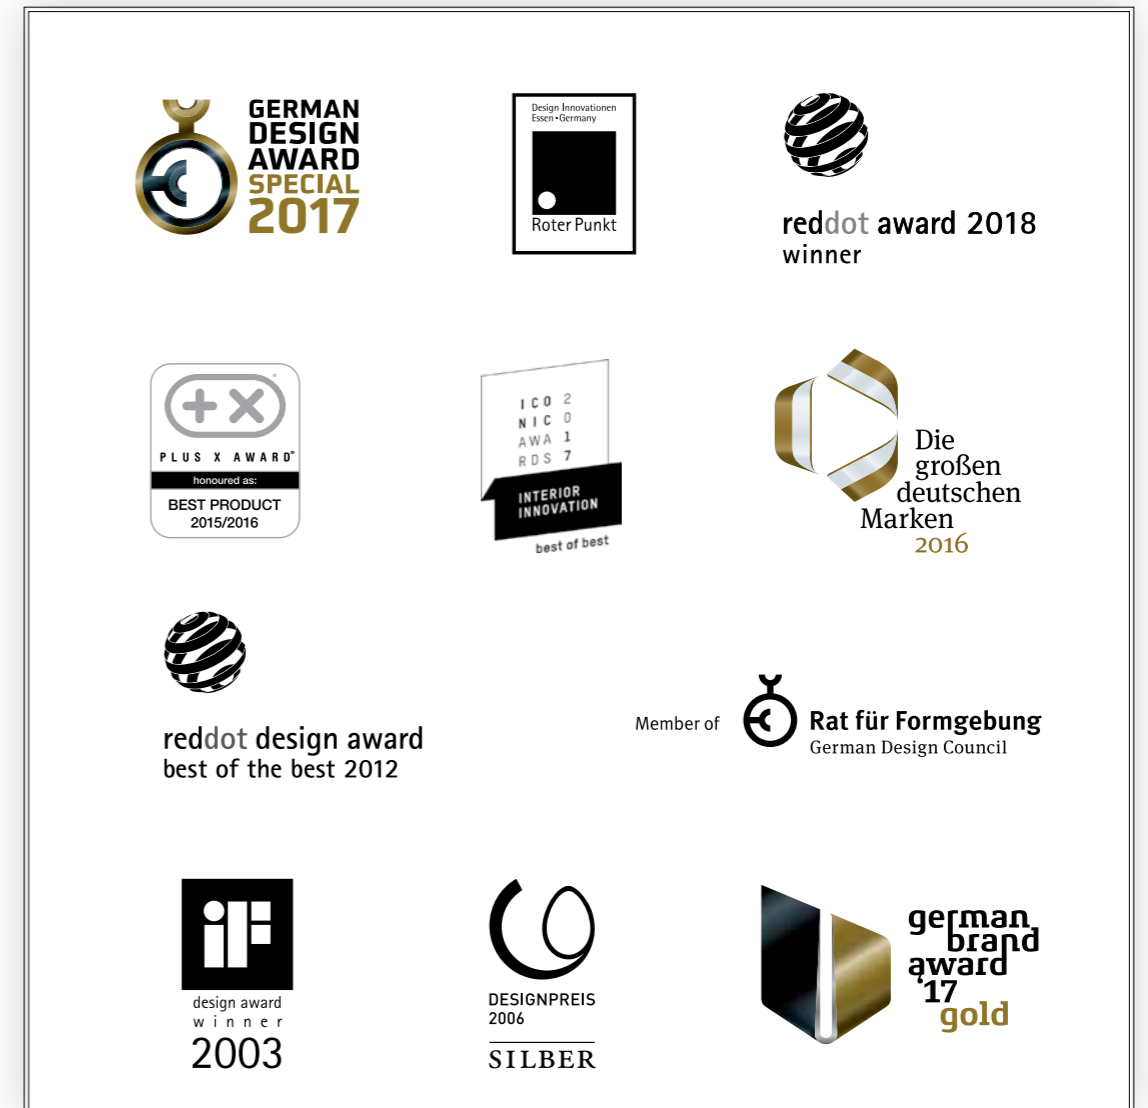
GERMAN
DESIGN
AWARD
SPECIAL
2017

Design Innovationen
Essen • Germany
Roter Punkt

reddot award 2018
winner

+X
PLUS X AWARD®
honoured as:
BEST PRODUCT
2015/2016

ICO 2
NIC 0
AWA 1
RDS 7
INTERIOR
INNOVATION
best of best

Die
großen
deutschen
Marken
2016

reddot design award
best of the best 2012

Member of
Rat für Formgebung
German Design Council

iF
design award
winner
2003

DESIGNPREIS
2006
SILBER

german
brand
award
'17
gold